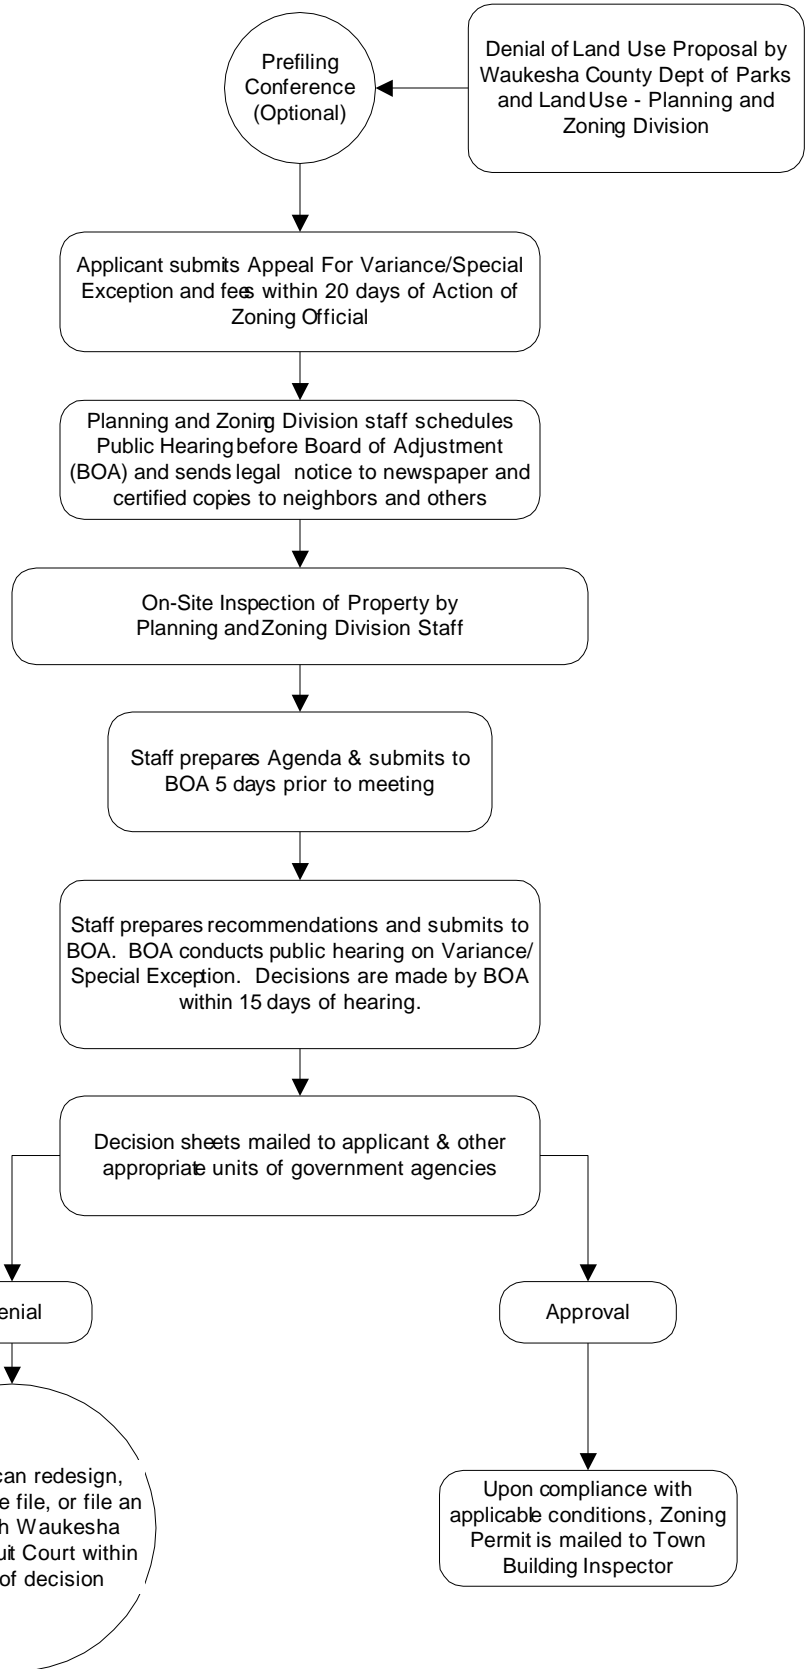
Prefiling Conference (Optional)

Denial of Land Use Proposal by Waukesha County Dept of Parks and Land Use - Planning and Zoning Division

Applicant submits Appeal For Variance/Special Exception and fees within 20 days of Action of Zoning Official

Planning and Zoning Division staff schedules Public Hearing before Board of Adjustment (BOA) and sends legal notice to newspaper and certified copies to neighbors and others

On-Site Inspection of Property by Planning and Zoning Division Staff

Staff prepares Agenda & submits to BOA 5 days prior to meeting

Staff prepares recommendations and submits to BOA. BOA conducts public hearing on Variance/ Special Exception. Decisions are made by BOA within 15 days of hearing.

Decision sheets mailed to applicant & other appropriate units of government agencies

enial

Approval

can redesign, e file, or file an h Waukesha uit Court within of decision

Upon compliance with applicable conditions, Zoning Permit is mailed to Town Building Inspector